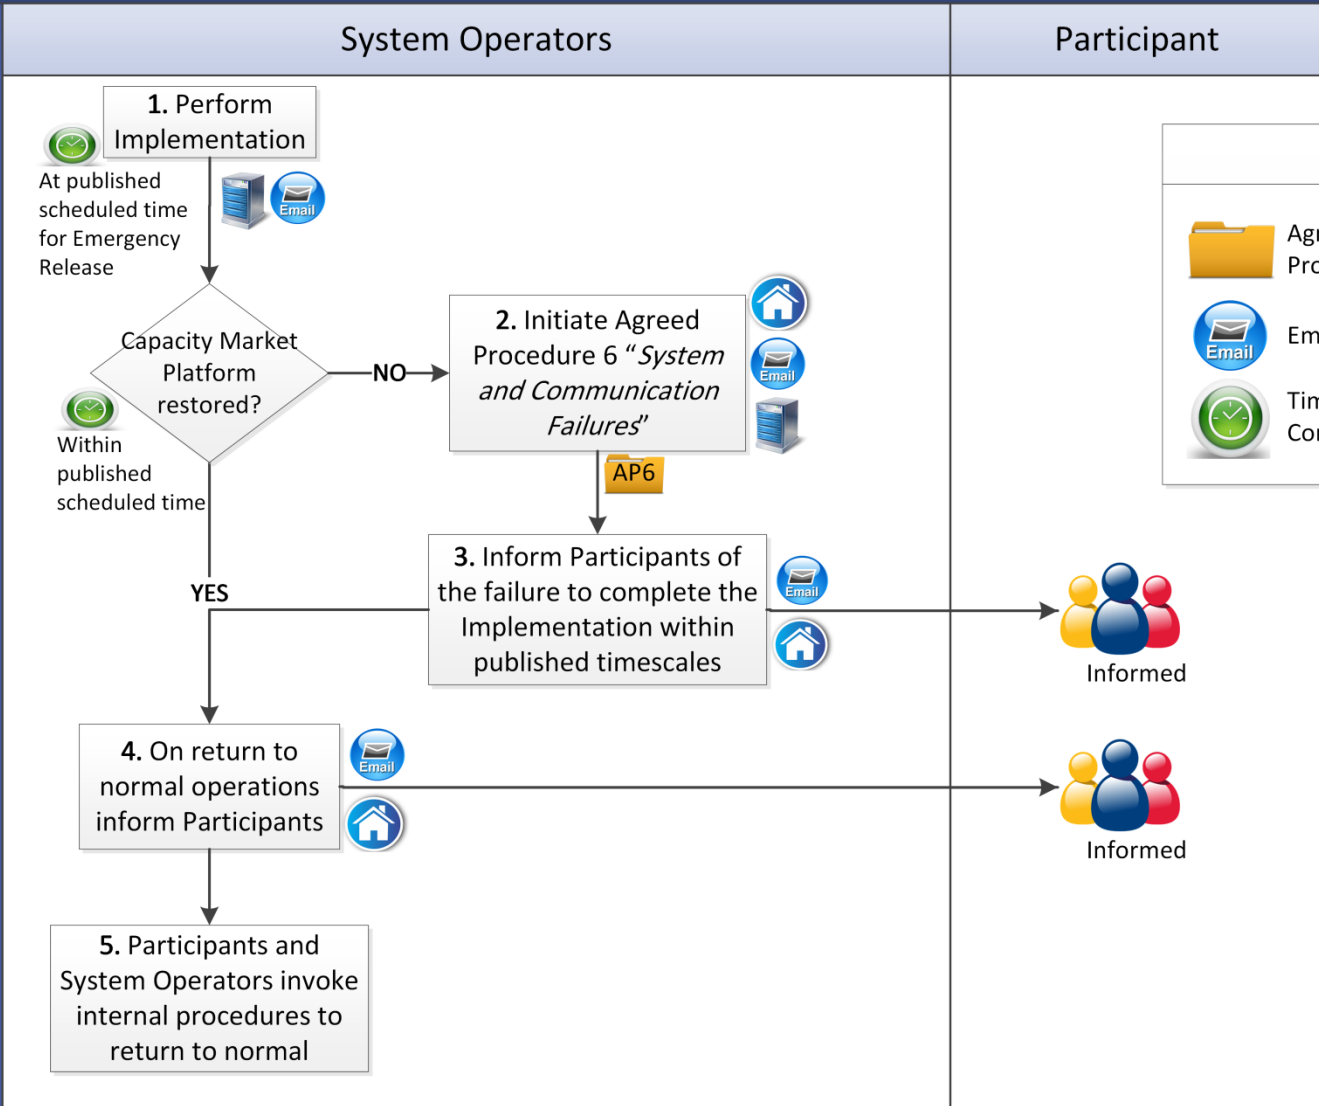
System Operators

Participant

1. Perform Implementation

At published scheduled time for Emergency Release

Email

Capacity Market Platform restored?

NO

2. Initiate Agreed Procedure 6 “*System and Communication Failures*”

Email

AP6

Within published scheduled time

YES

3. Inform Participants of the failure to complete the Implementation within published timescales

Email

Informed

4. On return to normal operations inform Participants

Email

Informed

5. Participants and System Operators invoke internal procedures to return to normal

Agr
Pro

Email

Em

Tim
Cor